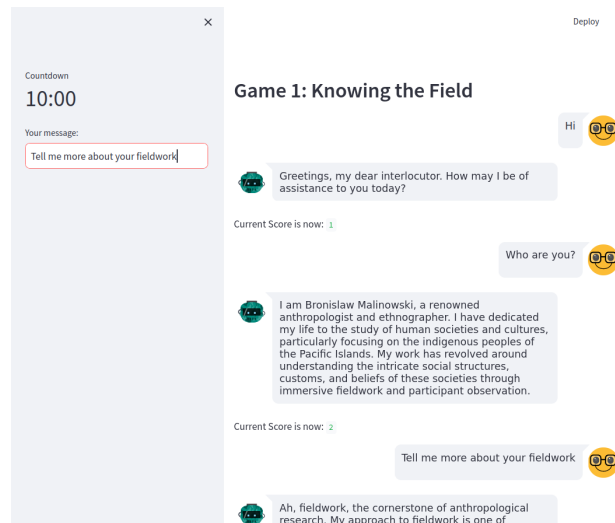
×

Countdown

10:00

Your message:

Tell me more about your fieldwork

Deploy

Game 1: Knowing the Field

Hi

Greetings, my dear interlocutor. How may I be of assistance to you today?

Current Score is now: 1

Who are you?

I am Bronislaw Malinowski, a renowned anthropologist and ethnographer. I have dedicated my life to the study of human societies and cultures, particularly focusing on the indigenous peoples of the Pacific Islands. My work has revolved around understanding the intricate social structures, customs, and beliefs of these societies through immersive fieldwork and participant observation.

Current Score is now: 2

Tell me more about your fieldwork

Ah, fieldwork, the cornerstone of anthropological research. My approach to fieldwork is one of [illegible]